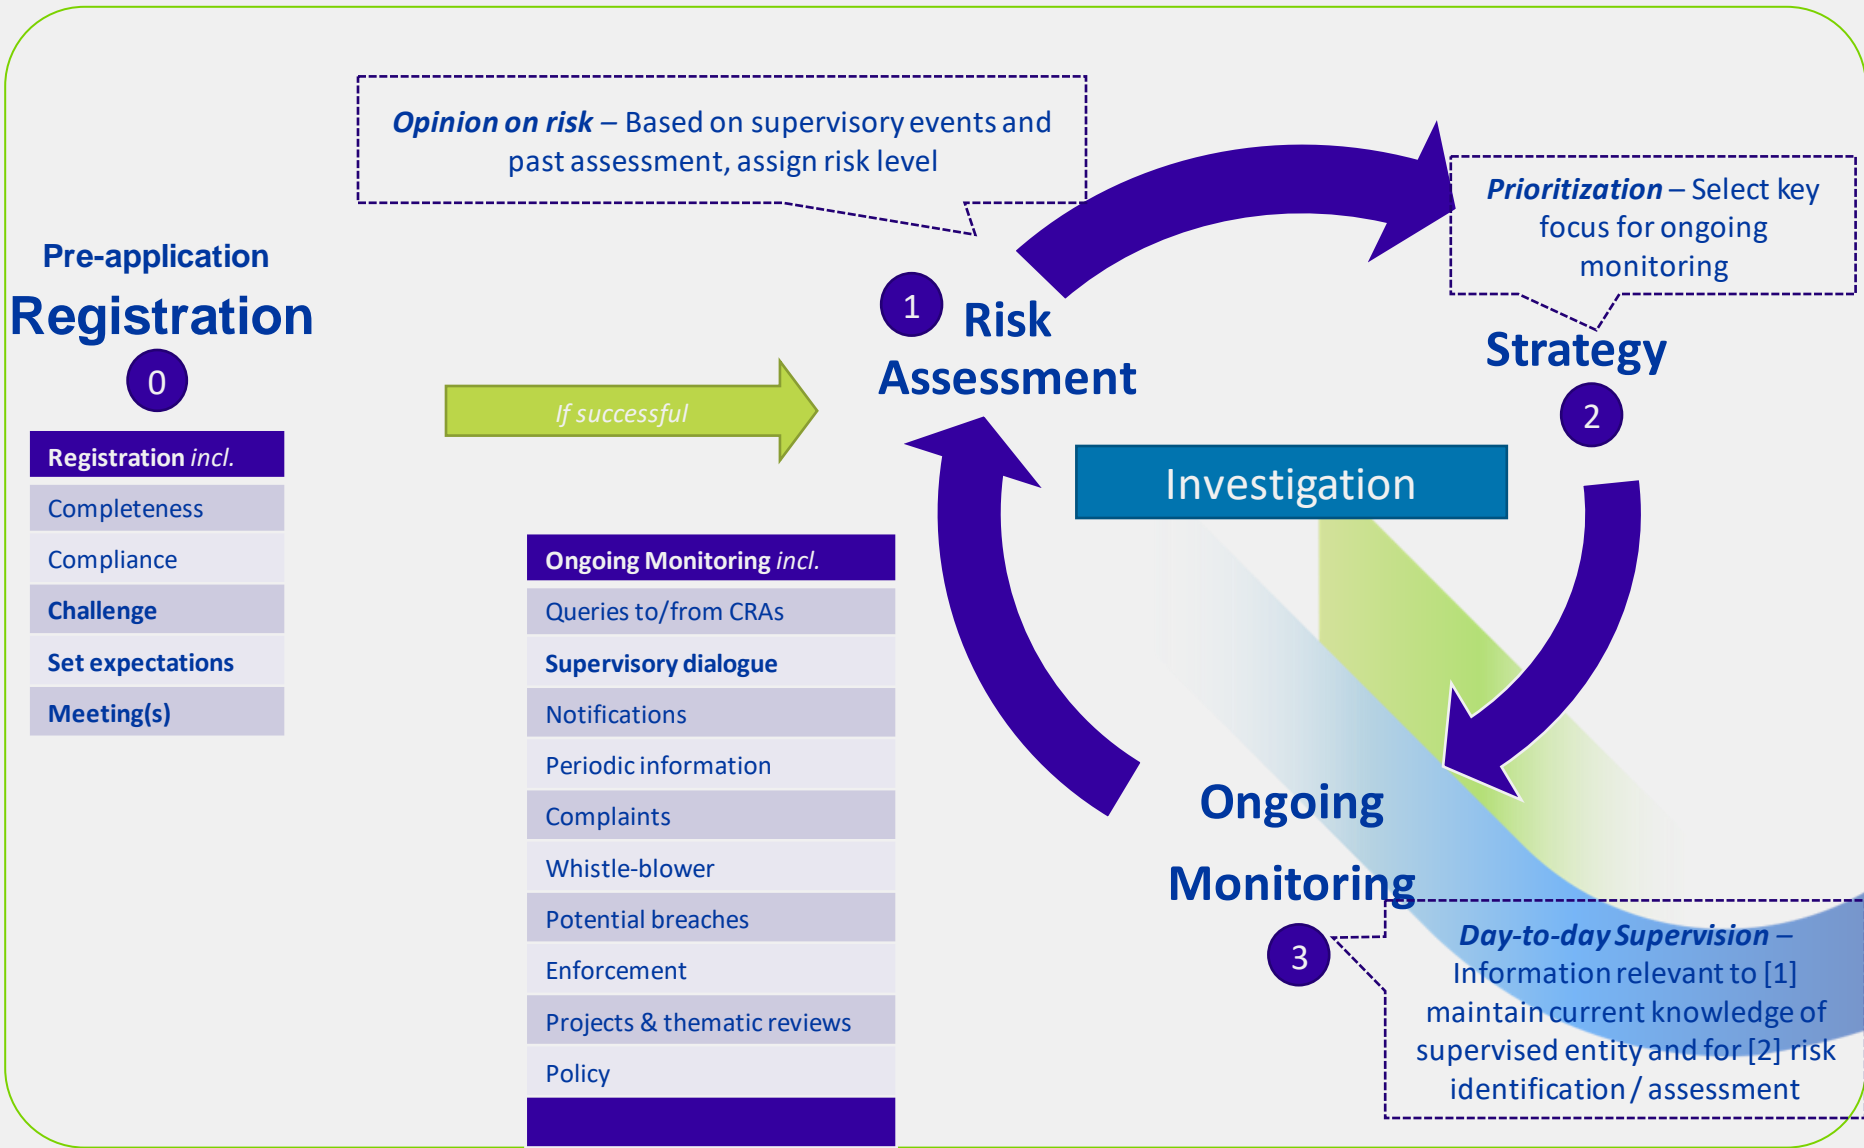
*Opinion on risk* – Based on supervisory events and past assessment, assign risk level

*Prioritization* – Select key focus for ongoing monitoring

Pre-application

Registration

0

Registration *incl.*

| Completeness |
|---|
| Compliance |
| Challenge |
| Set expectations |
| Meeting(s) |

If successful

1 Risk Assessment

Strategy

2

Investigation

Ongoing Monitoring *incl.*

| Queries to/from CRAs |
|---|
| Supervisory dialogue |
| Notifications |
| Periodic information |
| Complaints |
| Whistle-blower |
| Potential breaches |
| Enforcement |
| Projects & thematic reviews |
| Policy |

Ongoing Monitoring

3

*Day-to-day Supervision* – Information relevant to [1] maintain current knowledge of supervised entity and for [2] risk identification / assessment